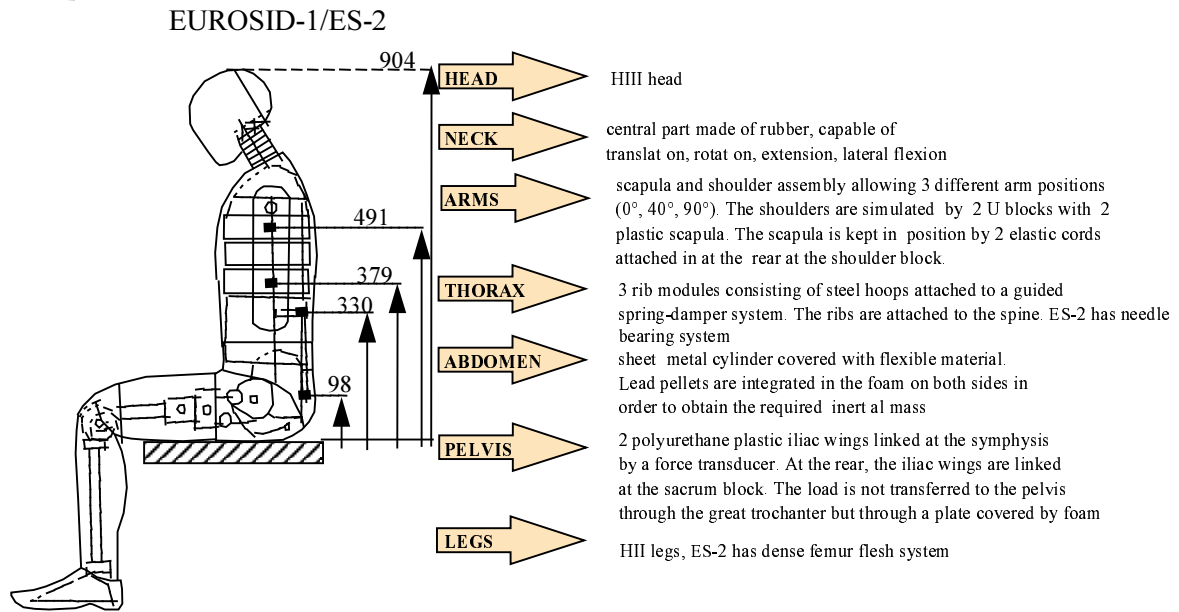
EUROSID-1/ES-2

904

491

379

330

98

HEAD

HIII head

NECK

central part made of rubber, capable of translat on, rotat on, extension, lateral flexion

ARMS

scapula and shoulder assembly allowing 3 different arm positions (0°, 40°, 90°). The shoulders are simulated by 2 U blocks with 2 plastic scapula. The scapula is kept in position by 2 elastic cords attached in at the rear at the shoulder block.

THORAX

3 rib modules consisting of steel hoops attached to a guided spring-damper system. The ribs are attached to the spine. ES-2 has needle bearing system

ABDOMEN

sheet metal cylinder covered with flexible material. Lead pellets are integrated in the foam on both sides in order to obtain the required inert al mass

PELVIS

2 polyurethane plastic iliac wings linked at the symphysis by a force transducer. At the rear, the iliac wings are linked at the sacrum block. The load is not transferred to the pelvis through the great trochanter but through a plate covered by foam

LEGS

HII legs, ES-2 has dense femur flesh system